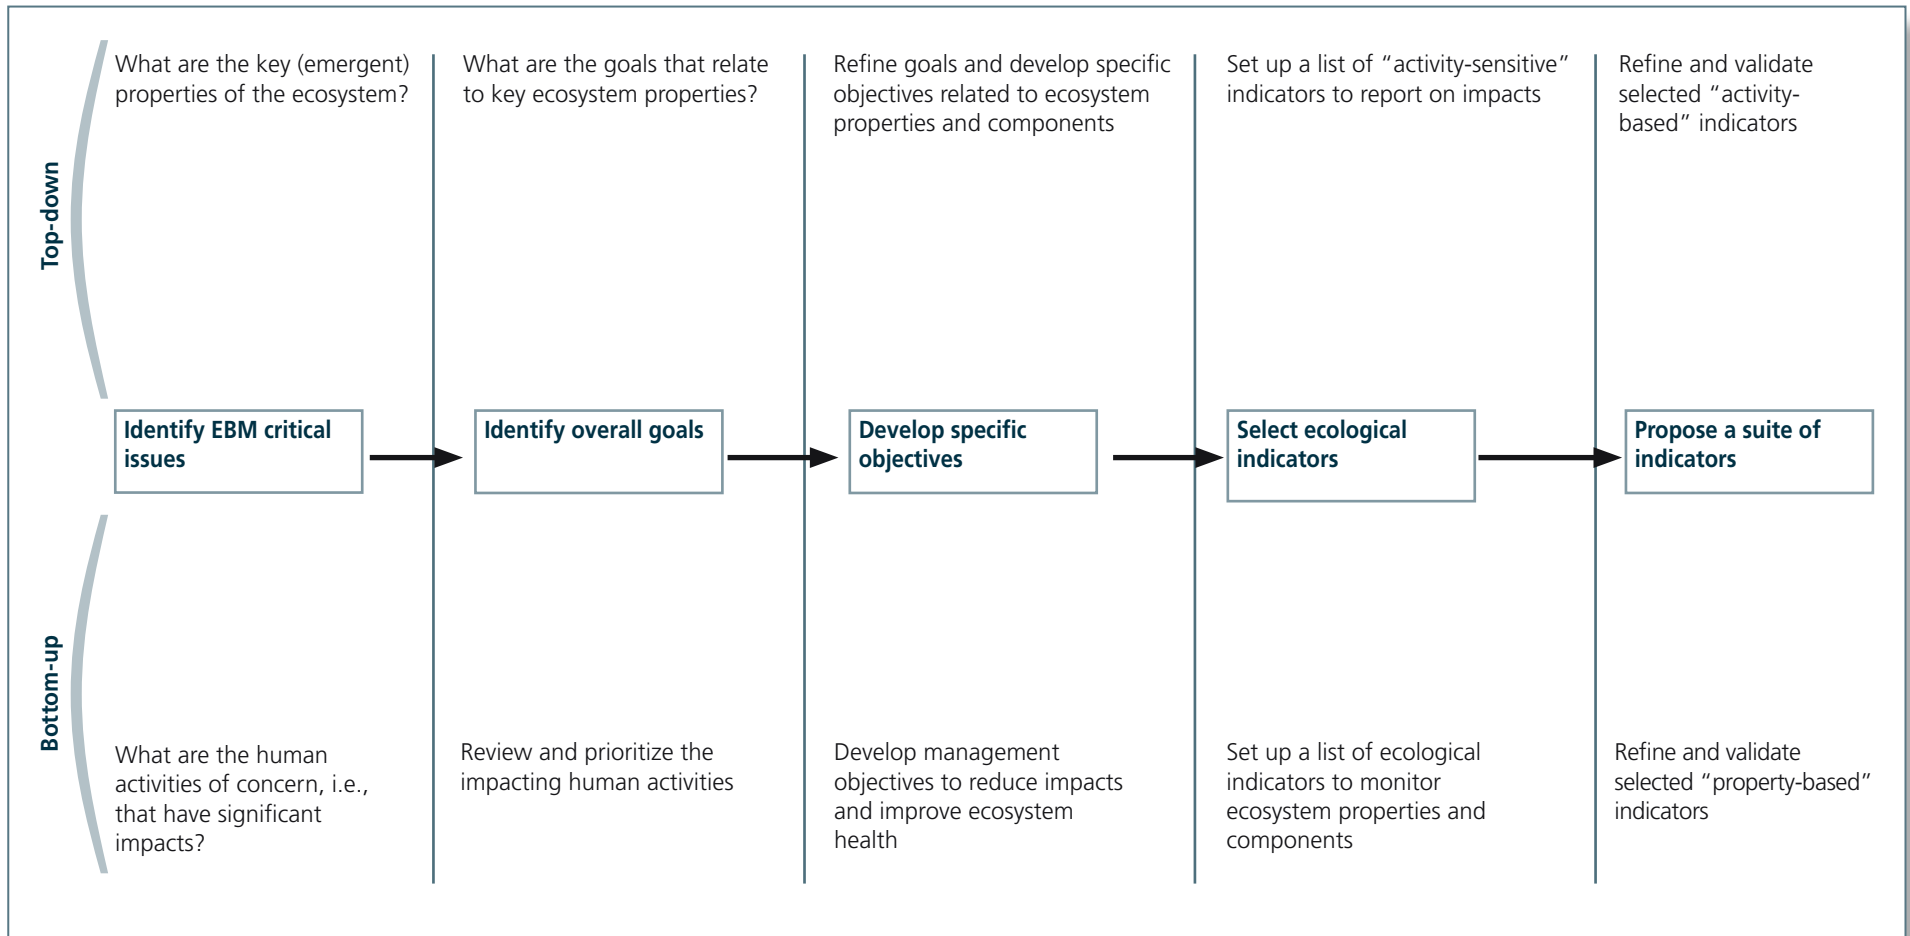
Top-down

What are the key (emergent) properties of the ecosystem?

What are the goals that relate to key ecosystem properties?

Refine goals and develop specific objectives related to ecosystem properties and components

Set up a list of "activity-sensitive" indicators to report on impacts

Refine and validate selected "activity-based" indicators

Identify EBM critical issues

Identify overall goals

Develop specific objectives

Select ecological indicators

Propose a suite of indicators

Bottom-up

What are the human activities of concern, i.e., that have significant impacts?

Review and prioritize the impacting human activities

Develop management objectives to reduce impacts and improve ecosystem health

Set up a list of ecological indicators to monitor ecosystem properties and components

Refine and validate selected "property-based" indicators